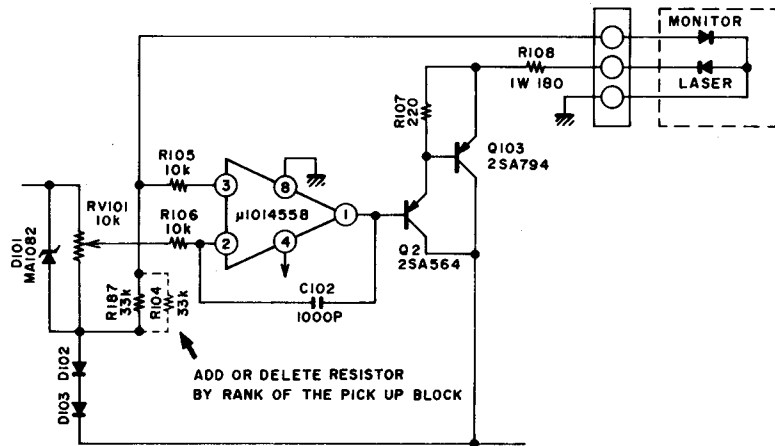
MONITOR
LASER
R108
1W 180
R107
220
Q103
2SA794
R105
10k
3
8
RV101
10k
R106
10k
μ1014558
1
2
4
D101
MA1082
Q2
2SA564
C102
1000P
R187
33k
R104
33k
D102
D103
ADD OR DELETE RESISTOR
BY RANK OF THE PICK UP BLOCK